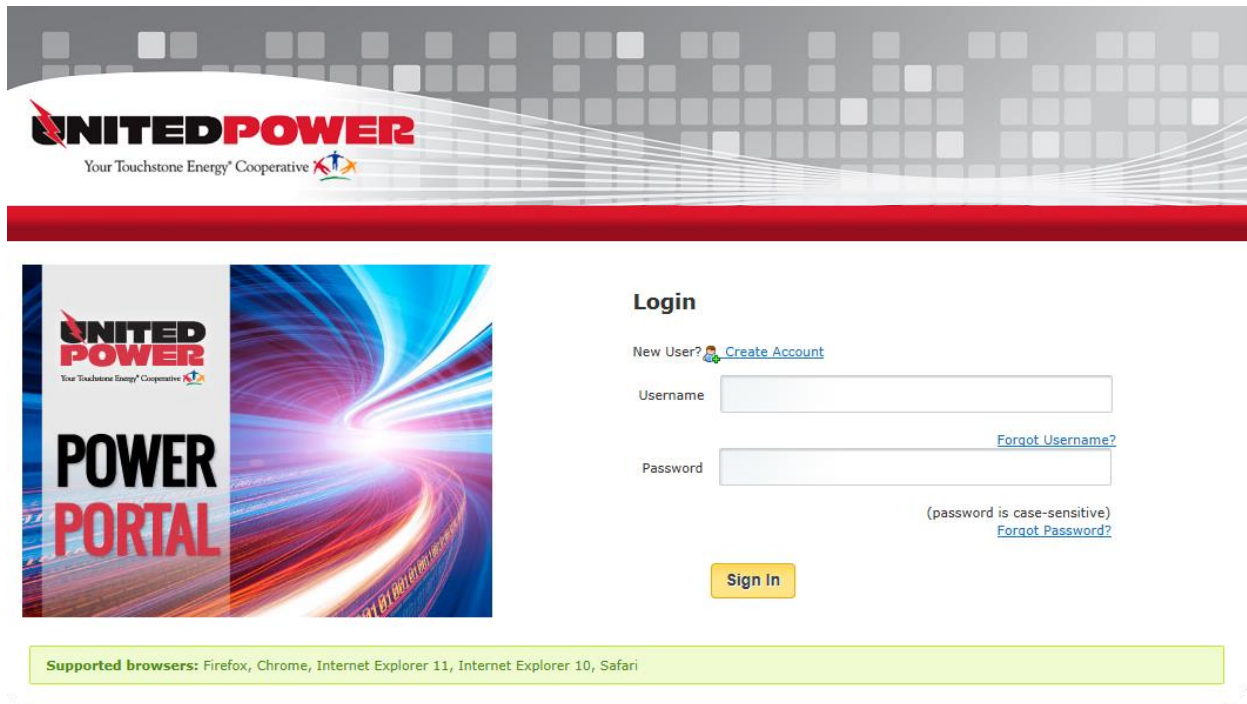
UNITEDPOWER
Your Touchstone Energy® Cooperative

UNITED POWER
Your Touchstone Energy® Cooperative

POWER PORTAL

Login

New User? Create Account

Username

Forgot Username?

Password

(password is case-sensitive)
Forgot Password?

Sign In

Supported browsers: Firefox, Chrome, Internet Explorer 11, Internet Explorer 10, Safari